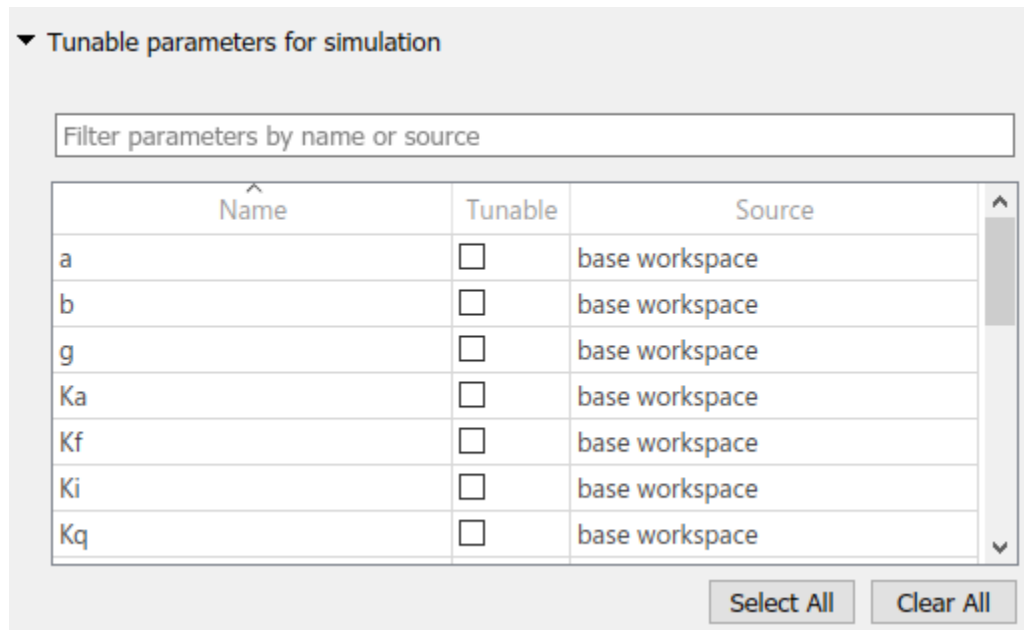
Tunable parameters for simulation

Filter parameters by name or source

| Name | Tunable | Source |
|---|---|---|
| a | ☐ | base workspace |
| b | ☐ | base workspace |
| g | ☐ | base workspace |
| Ka | ☐ | base workspace |
| Kf | ☐ | base workspace |
| Ki | ☐ | base workspace |
| Kq | ☐ | base workspace |

Select All   Clear All